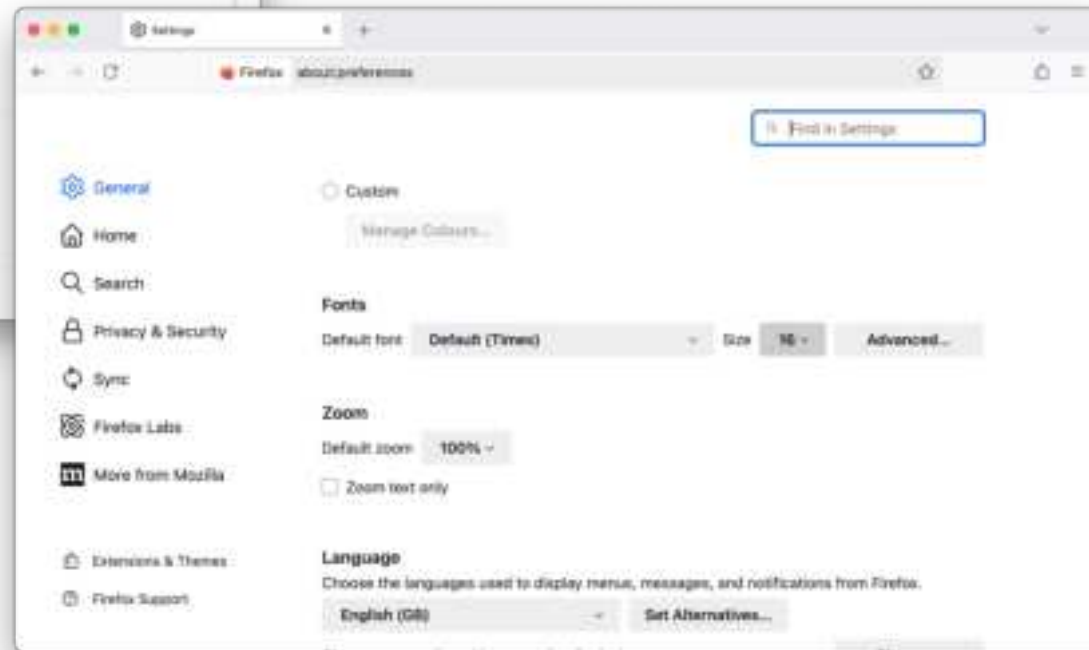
Settings

Firefox about:preferences

Find in Settings

General

Home

Search

Privacy & Security

Sync

Firefox Labs

More from Mozilla

Extensions & Themes

Firefox Support

Custom

Manage Colours...

Fonts

Default font Default (Times) Size 16 Advanced...

Zoom

Default zoom 100%

Zoom text only

Language

Choose the languages used to display menus, messages, and notifications from Firefox.

English (GB) Set Alternatives...